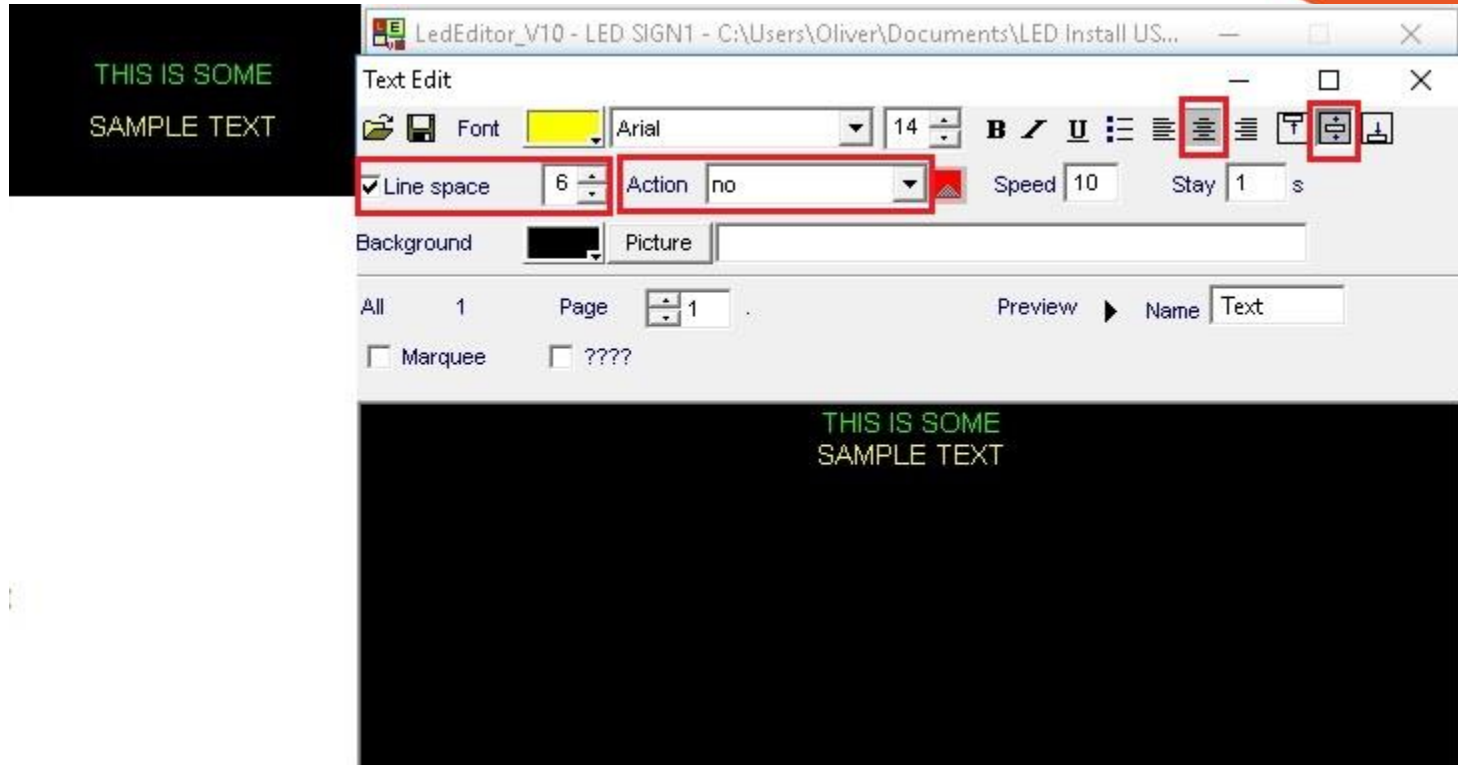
THIS IS SOME
SAMPLE TEXT

LedEditor_V10 - LED SIGN1 - C:\Users\Oliver\Documents\LED Install US...

Text Edit

Font Arial 14 B I U

Line space 6 Action no Speed 10 Stay 1 s

Background Picture

All 1 Page 1 . Preview Name Text

Marquee ????

THIS IS SOME
SAMPLE TEXT